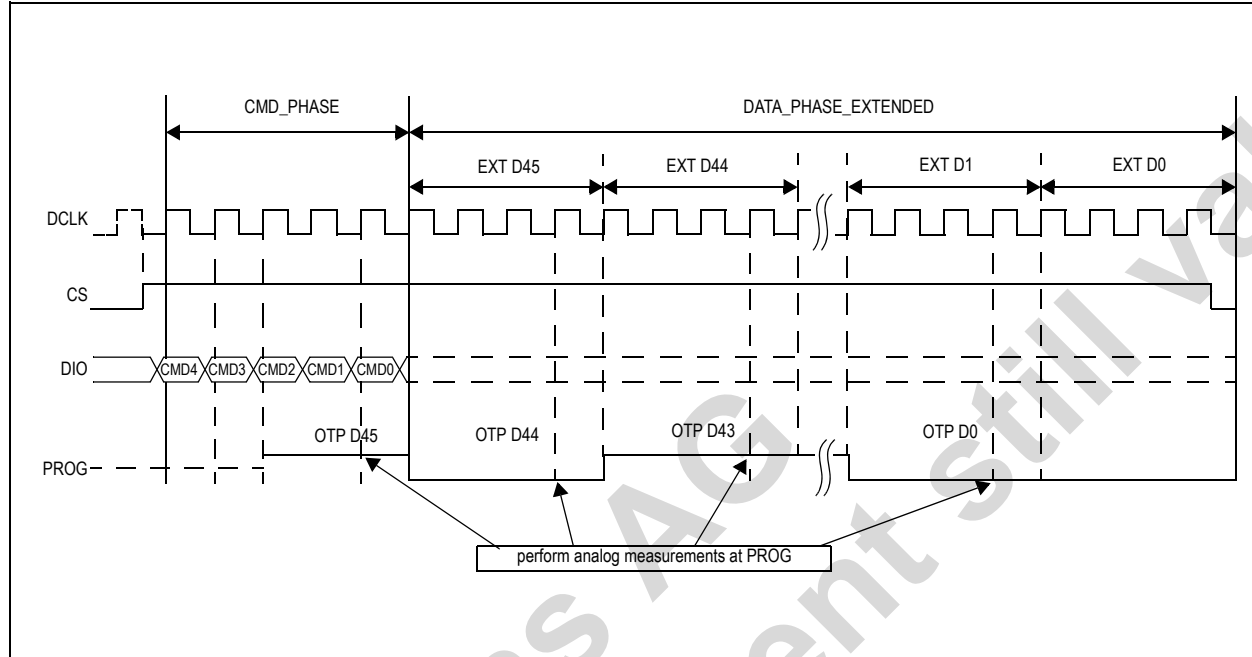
CMD_PHASE

DATA_PHASE_EXTENDED

EXT D45

EXT D44

EXT D1

EXT D0

DCLK

CS

DIO

CMD4 CMD3 CMD2 CMD1 CMD0

OTP D45

OTP D44

OTP D43

OTP D0

PROG

perform analog measurements at PROG

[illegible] AG

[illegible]ent still va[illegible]